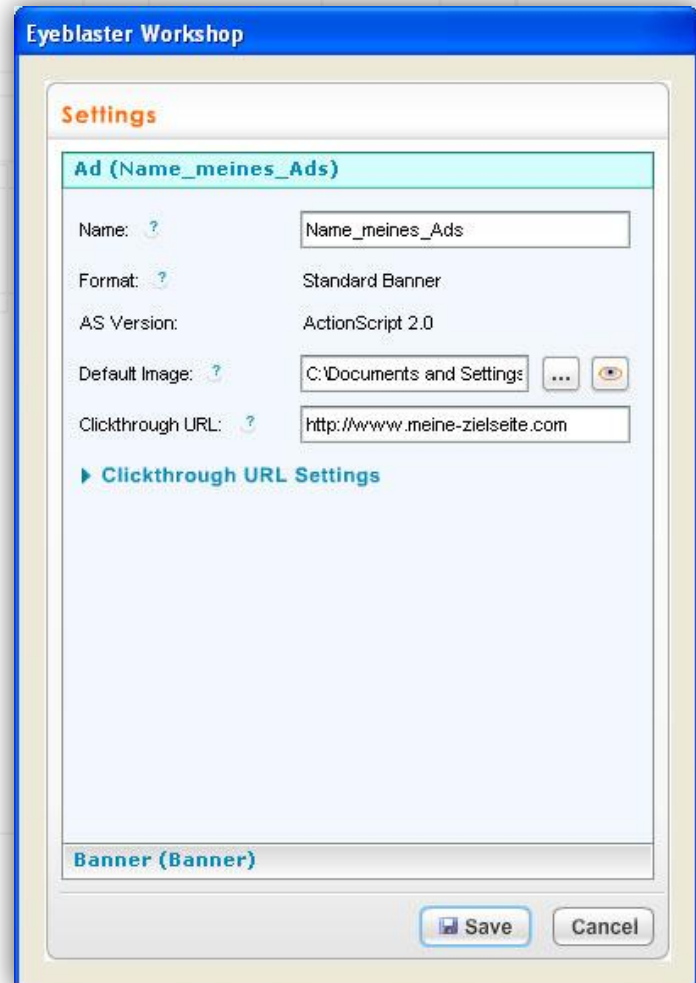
Eyeblaster Workshop

Settings

Ad (Name_meines_Ads)

Name: ?
Name_meines_Ads

Format: ?
Standard Banner

AS Version:
ActionScript 2.0

Default Image: ?
C:\Documents and Settings
...

Clickthrough URL: ?
http://www.meine-zielseite.com

Clickthrough URL Settings

Banner (Banner)

Save
Cancel